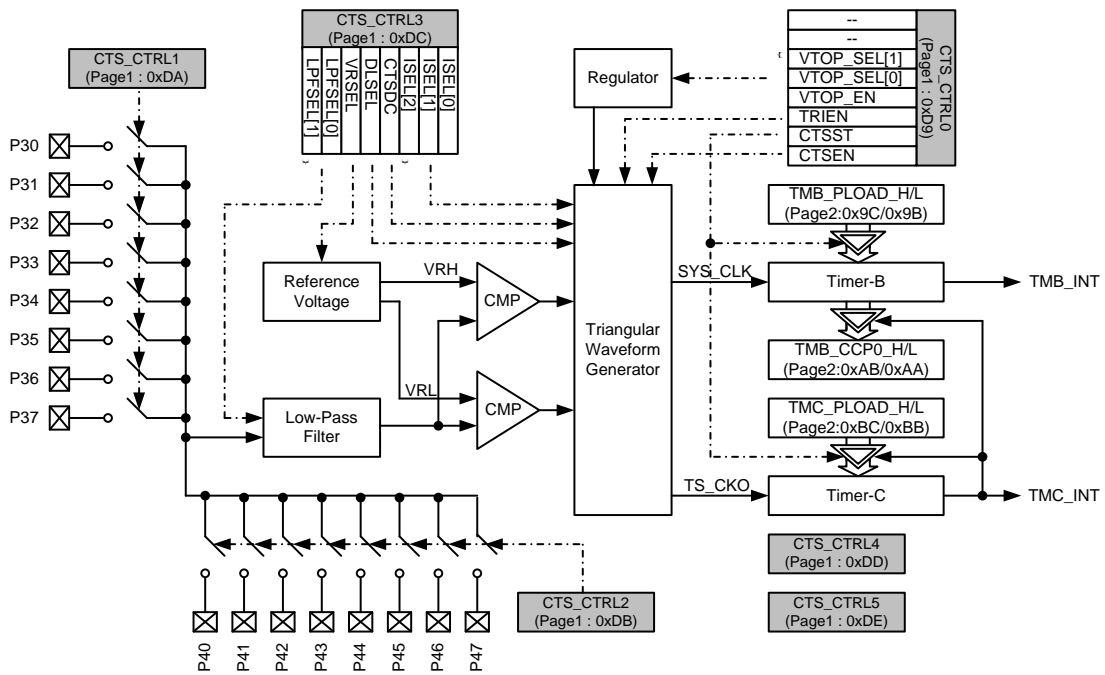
CTS_CTRL3
(Page1 : 0xDC)

LPFSEL[1]
LPFSEL[0]
VRSEL
DLSEL
CTSDC
ISEL[2]
ISEL[1]
ISEL[0]

CTS_CTRL1
(Page1 : 0xDA)

--
--
VTOP_SEL[1]
VTOP_SEL[0]
VTOP_EN
TRIEN
CTSST
CTSEN

CTS_CTRL0
(Page1 : 0xD9)

Regulator

P30
P31
P32
P33
P34
P35
P36
P37

TMB_PLOAD_H/L
(Page2:0x9C/0x9B)

Reference Voltage

VRH

CMP

SYS_CLK

Timer-B

TMB_INT

Triangular Waveform Generator

TMB_CCP0_H/L
(Page2:0xAB/0xAA)

VRL

CMP

TMC_PLOAD_H/L
(Page2:0xBC/0xBB)

Low-Pass Filter

TS_CKO

Timer-C

TMC_INT

CTS_CTRL4
(Page1 : 0xDD)

CTS_CTRL2
(Page1 : 0xDB)

CTS_CTRL5
(Page1 : 0xDE)

P40
P41
P42
P43
P44
P45
P46
P47